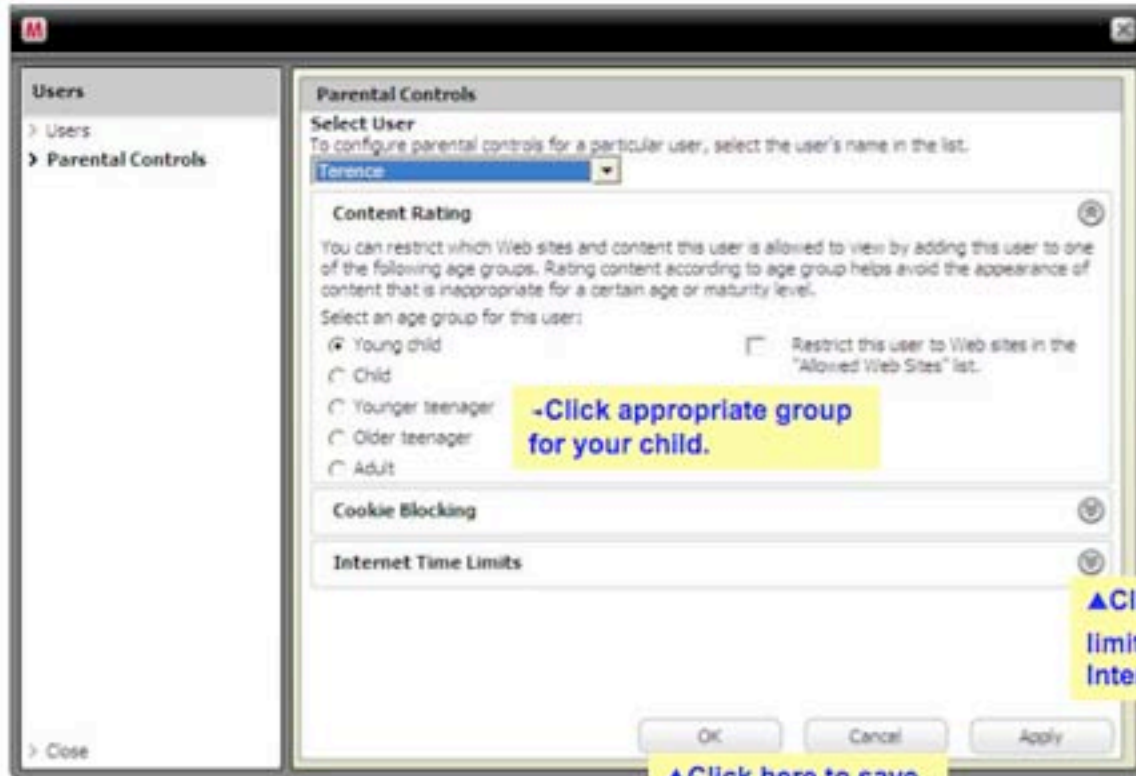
Users

> Users
> Parental Controls

Parental Controls

Select User
To configure parental controls for a particular user, select the user's name in the list.

Terence

Content Rating

You can restrict which Web sites and content this user is allowed to view by adding this user to one of the following age groups. Rating content according to age group helps avoid the appearance of content that is inappropriate for a certain age or maturity level.

Select an age group for this user:

Young child
Child
Younger teenager
Older teenager
Adult

Restrict this user to Web sites in the "Allowed Web Sites" list.

-Click appropriate group for your child.

Cookie Blocking

Internet Time Limits

▲Cl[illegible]
limi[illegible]
Inte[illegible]

> Close

OK
Cancel
Apply

▲Click here to save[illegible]